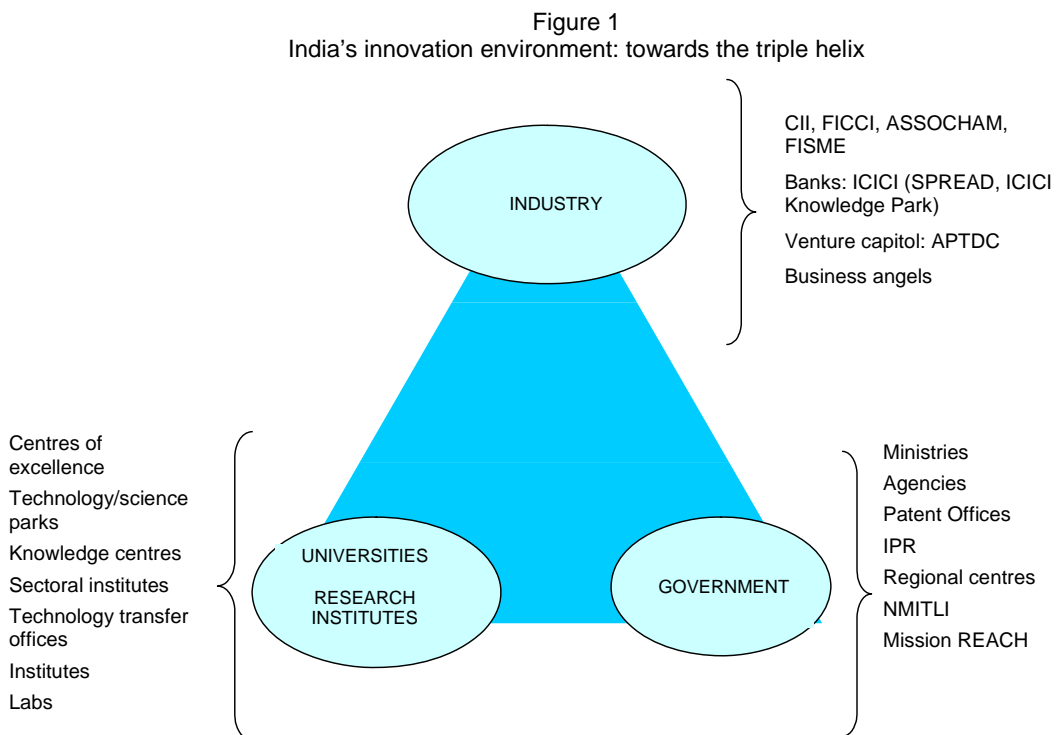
Figure 1
India’s innovation environment: towards the triple helix

INDUSTRY

CII, FICCI, ASSOCHAM, FISME

Banks: ICICI (SPREAD, ICICI Knowledge Park)

Venture capitol: APTDC

Business angels

Centres of excellence

Technology/science parks

Knowledge centres

Sectoral institutes

Technology transfer offices

Institutes

Labs

UNIVERSITIES

RESEARCH INSTITUTES

GOVERNMENT

Ministries

Agencies

Patent Offices

IPR

Regional centres

NMITLI

Mission REACH